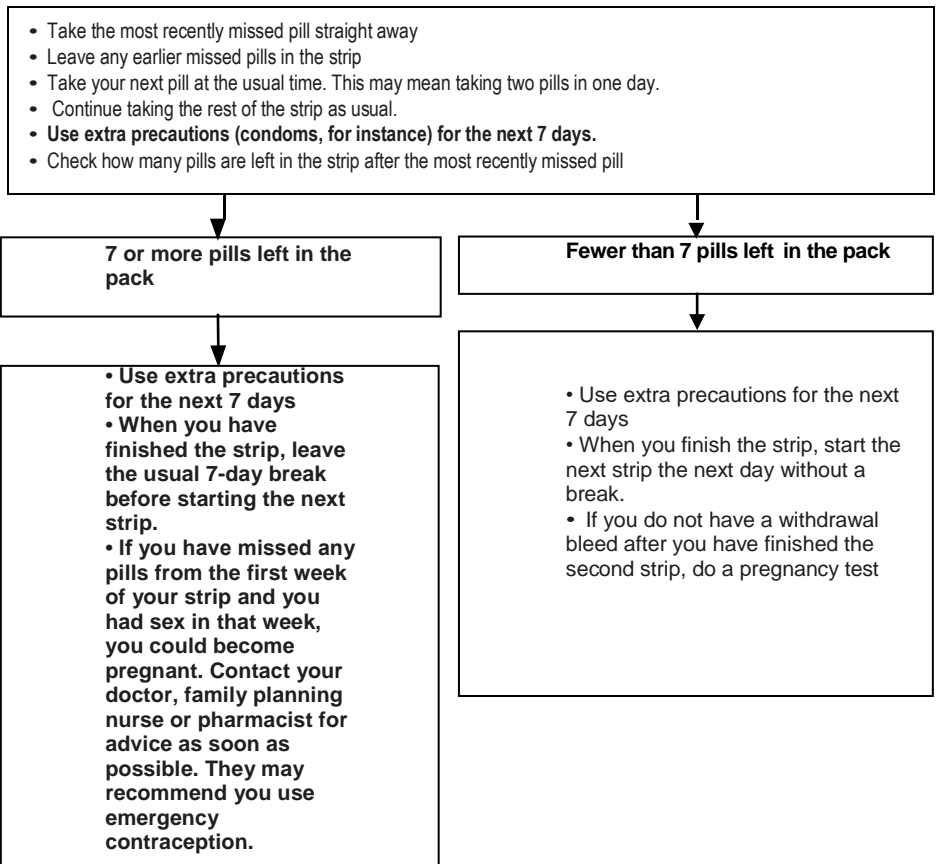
• Take the most recently missed pill straight away
• Leave any earlier missed pills in the strip
• Take your next pill at the usual time. This may mean taking two pills in one day.
• Continue taking the rest of the strip as usual.
• **Use extra precautions (condoms, for instance) for the next 7 days.**
• Check how many pills are left in the strip after the most recently missed pill

**7 or more pills left in the pack**

**• Use extra precautions for the next 7 days**
**• When you have finished the strip, leave the usual 7-day break before starting the next strip.**
**• If you have missed any pills from the first week of your strip and you had sex in that week, you could become pregnant. Contact your doctor, family planning nurse or pharmacist for advice as soon as possible. They may recommend you use emergency contraception.**

**Fewer than 7 pills left in the pack**

• Use extra precautions for the next 7 days
• When you finish the strip, start the next strip the next day without a break.
• If you do not have a withdrawal bleed after you have finished the second strip, do a pregnancy test